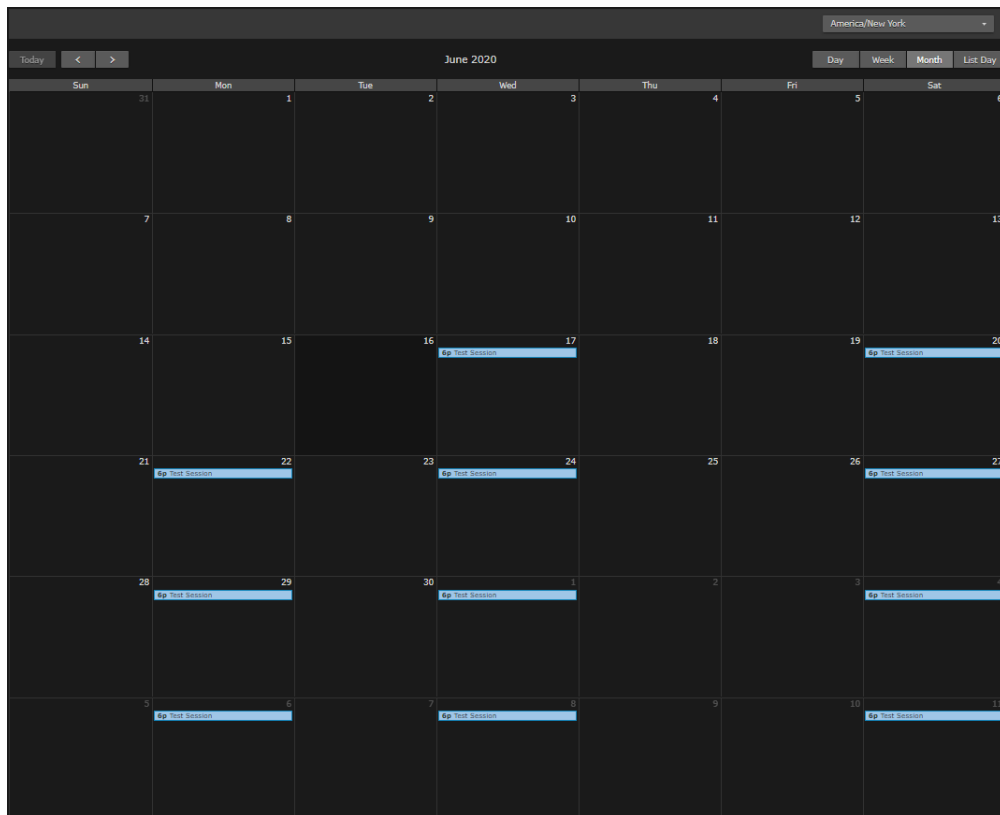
America/New York

Today < >

June 2020

Day Week Month List Day

| Sun | Mon | Tue | Wed | Thu | Fri | Sat |
|---|---|---|---|---|---|---|
| 31 | 1 | 2 | 3 | 4 | 5 | 6 |
| 7 | 8 | 9 | 10 | 11 | 12 | 13 |
| 14 | 15 | 16 | 17 6p Test Session | 18 | 19 | 20 6p Test Session |
| 21 | 22 6p Test Session | 23 | 24 6p Test Session | 25 | 26 | 27 6p Test Session |
| 28 | 29 6p Test Session | 30 | 1 6p Test Session | 2 | 3 | 4 6p Test Session |
| 5 | 6 6p Test Session | 7 | 8 6p Test Session | 9 | 10 | 11 6p Test Session |